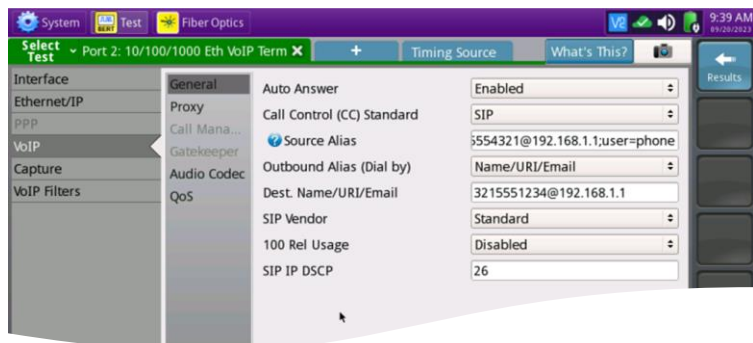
System Test Fiber Optics

9:39 AM
09/20/2023

Select Test Port 2: 10/100/1000 Eth VoIP Term ✕ + Timing Source What's This?

Results

Interface
Ethernet/IP
PPP
VoIP
Capture
VoIP Filters

General
Proxy
Call Mana...
Gatekeeper
Audio Codec
QoS

| | |
|---|---|
| Auto Answer | Enabled |
| Call Control (CC) Standard | SIP |
| Source Alias | 5554321@192.168.1.1;user=phone |
| Outbound Alias (Dial by) | Name/URI/Email |
| Dest. Name/URI/Email | 3215551234@192.168.1.1 |
| SIP Vendor | Standard |
| 100 Rel Usage | Disabled |
| SIP IP DSCP | 26 |